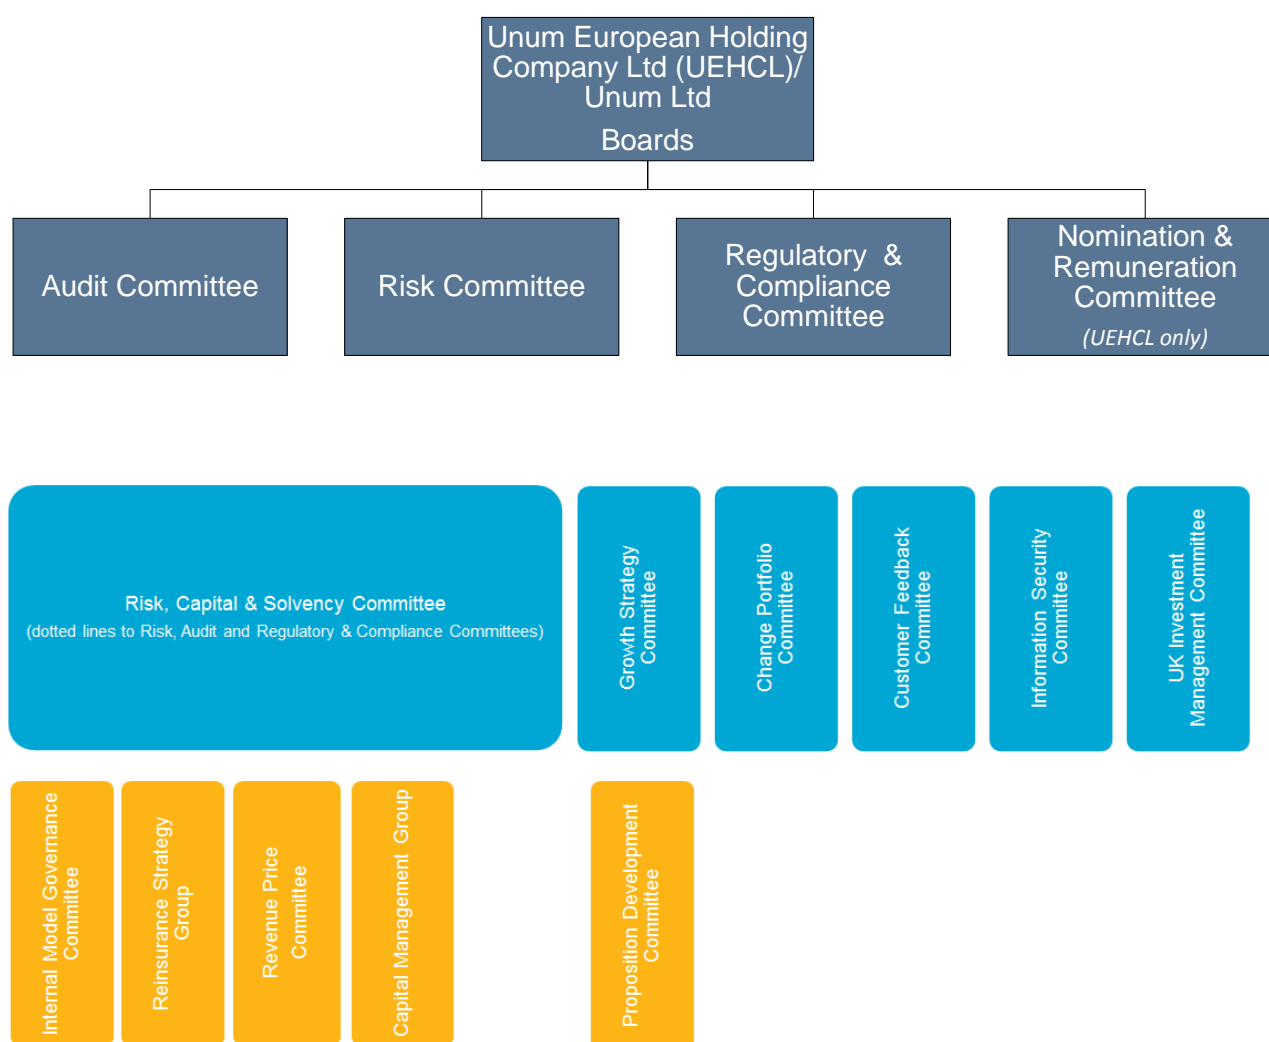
Unum European Holding Company Ltd (UEHCL)/ Unum Ltd
Boards

Audit Committee

Risk Committee

Regulatory & Compliance Committee

Nomination & Remuneration Committee
(UEHCL only)

Risk, Capital & Solvency Committee
(dotted lines to Risk, Audit and Regulatory & Compliance Committees)

Growth Strategy Committee

Change Portfolio Committee

Customer Feedback Committee

Information Security Committee

UK Investment Management Committee

Internal Model Governance Committee

Reinsurance Strategy Group

Revenue Price Committee

Capital Management Group

Proposition Development Committee